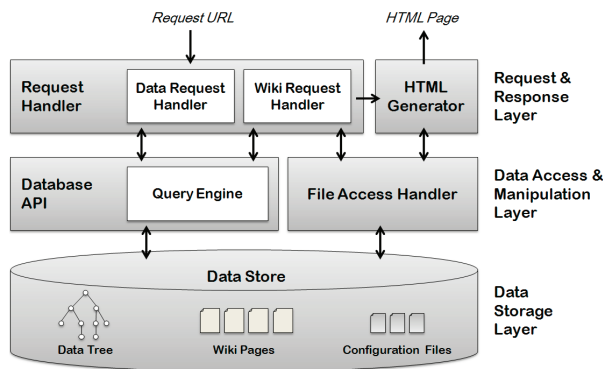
Request URL

HTML Page

Request Handler

Data Request Handler

Wiki Request Handler

HTML Generator

Request & Response Layer

Database API

Query Engine

File Access Handler

Data Access & Manipulation Layer

Data Store

Data Tree

Wiki Pages

Configuration Files

Data Storage Layer